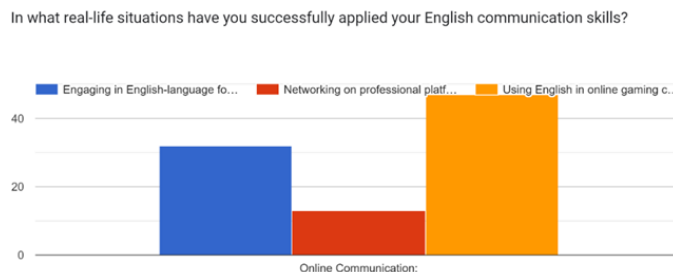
In what real-life situations have you successfully applied your English communication skills?

Engaging in English-language fo... Networking on professional platf... Using English in online gaming c...

40

20

0

Online Communication: